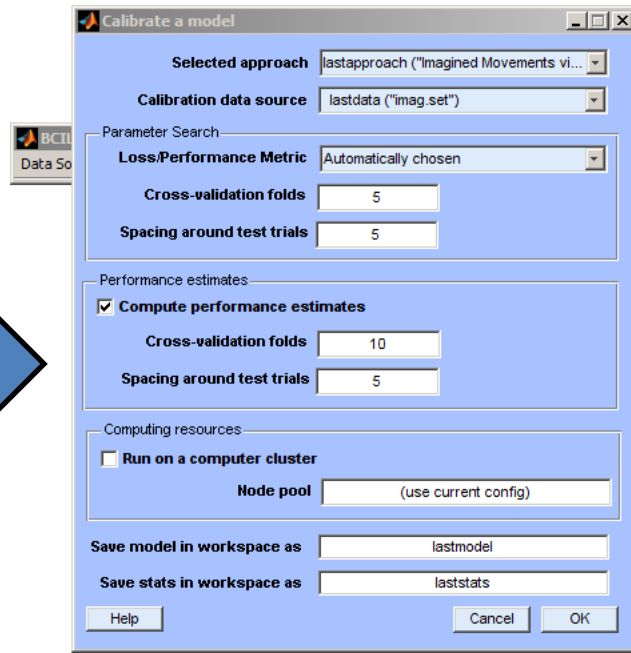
BCIL
Data So

Calibrate a model

Selected approach lastapproach ("Imagined Movements vi...

Calibration data source lastdata ("imag.set")

Parameter Search

Loss/Performance Metric Automatically chosen

Cross-validation folds 5

Spacing around test trials 5

Performance estimates

Compute performance estimates

Cross-validation folds 10

Spacing around test trials 5

Computing resources

Run on a computer cluster

Node pool (use current config)

Save model in workspace as lastmodel

Save stats in workspace as laststats

Help

Cancel

OK